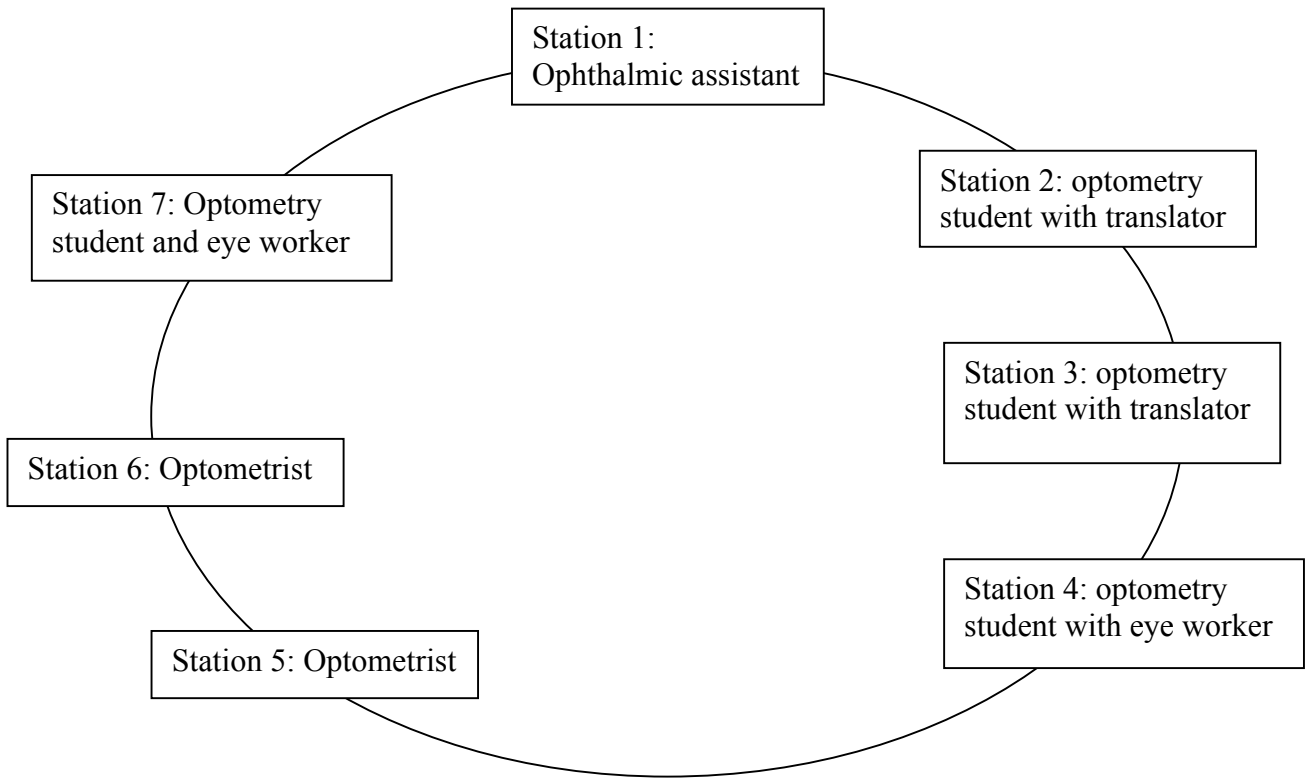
Station 1: Ophthalmic assistant

Station 2: optometry student with translator

Station 3: optometry student with translator

Station 4: optometry student with eye worker

Station 5: Optometrist

Station 6: Optometrist

Station 7: Optometry student and eye worker